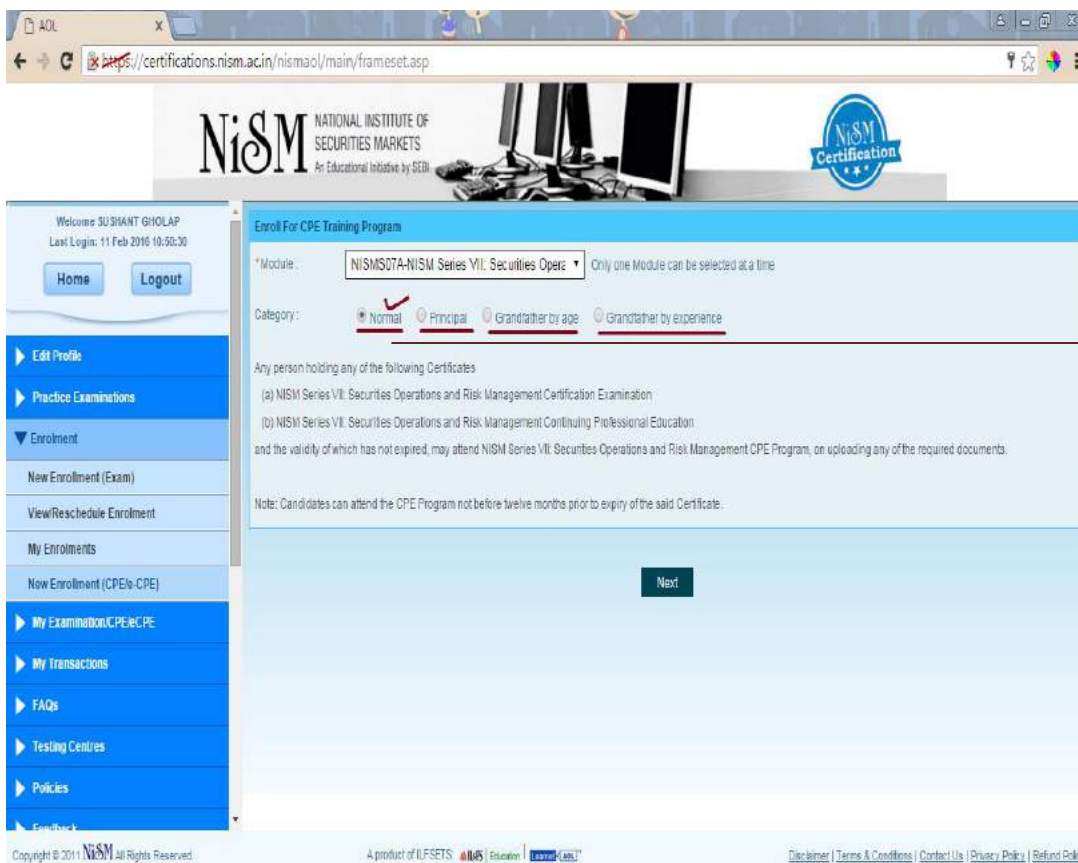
AOL

https://certifications.nism.ac.in/nismaol/main/frameset.asp

NiSM NATIONAL INSTITUTE OF SECURITIES MARKETS An Educational Initiative by SEBI

NiSM Certification

Welcome SUSHANT GHOLAP
Last Login: 11 Feb 2016 10:50:30

Home Logout

Edit Profile
Practice Examinations
Enrolment
New Enrollment (Exam)
View/Reschedule Enrolment
My Enrolments
New Enrollment (CPE/e-CPE)
My Examination/CPE/eCPE
My Transactions
FAQs
Testing Centres
Policies
Feedback

Enroll For CPE Training Program

*Module : NISMS07A-NISM Series VII: Securities Opera Only one Module can be selected at a time

Category : Normal Principal Grandfather by age Grandfather by experience

Any person holding any of the following Certificates

(a) NISM Series VII: Securities Operations and Risk Management Certification Examination

(b) NISM Series VII: Securities Operations and Risk Management Continuing Professional Education

and the validity of which has not expired, may attend NISM Series VII: Securities Operations and Risk Management CPE Program, on uploading any of the required documents.

Note: Candidates can attend the CPE Program not before twelve months prior to expiry of the said Certificate.

Next

Copyright © 2011 NiSM All Rights Reserved.

A product of ILFSETS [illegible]

Disclaimer | Terms & Conditions | Contact Us | Privacy Policy | Refund Poli